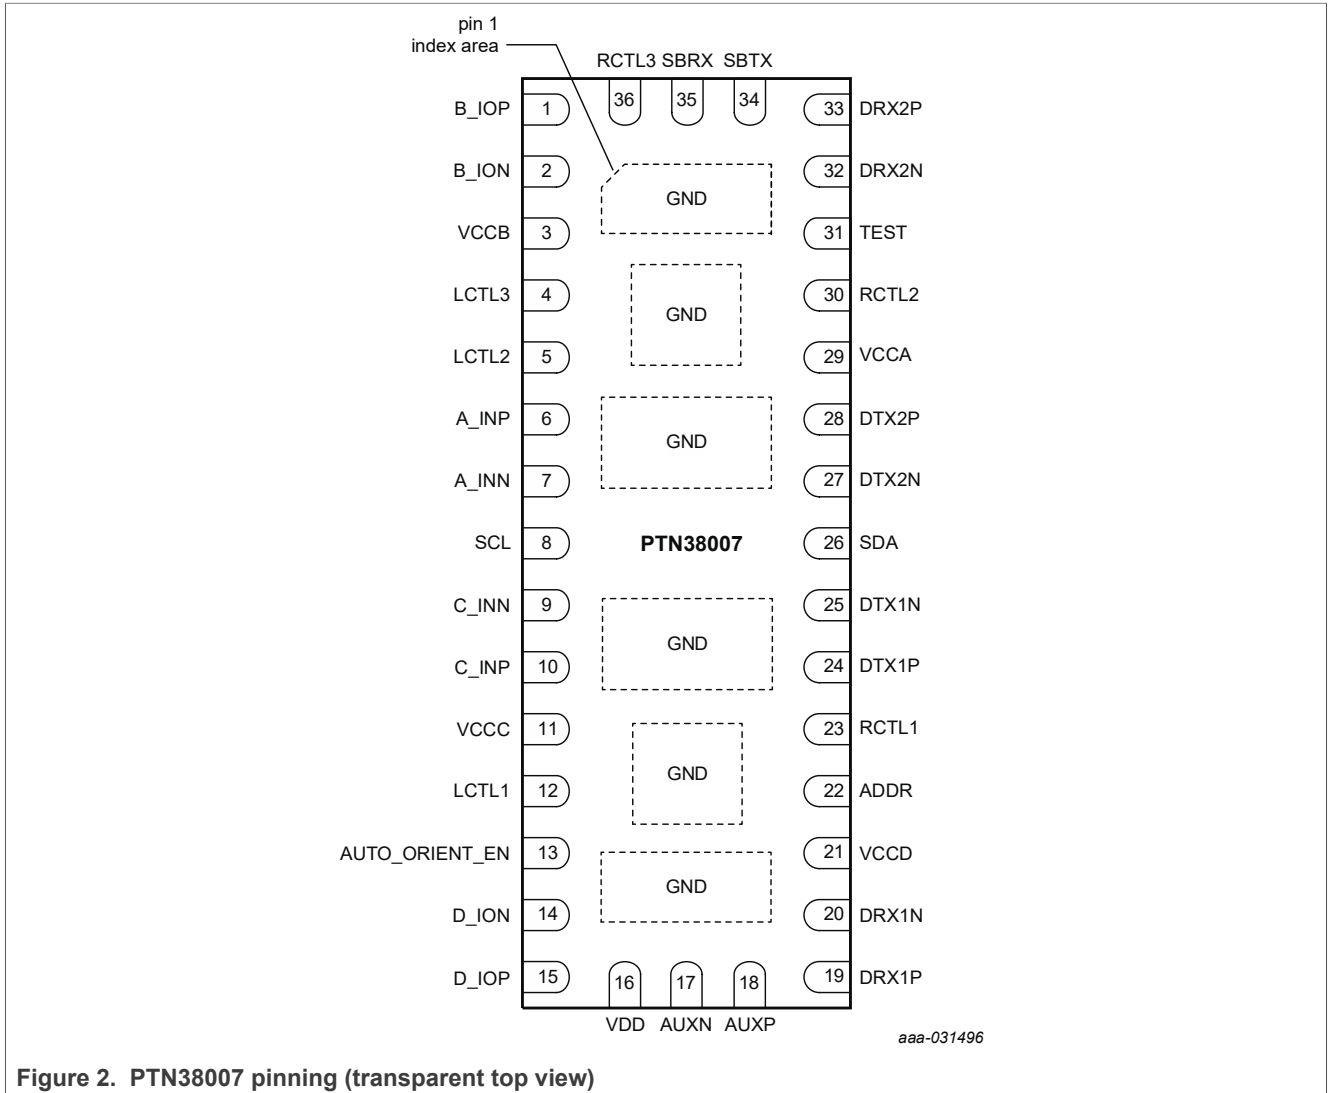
pin 1
index area

RCTL3 SBRX SBTX

36 35 34

B_IOP 1
B_ION 2
VCCB 3
LCTL3 4
LCTL2 5
A_INP 6
A_INN 7
SCL 8
C_INN 9
C_INP 10
VCCC 11
LCTL1 12
AUTO_ORIENT_EN 13
D_ION 14
D_IOP 15

33 DRX2P
32 DRX2N
31 TEST
30 RCTL2
29 VCCA
28 DTX2P
27 DTX2N
26 SDA
25 DTX1N
24 DTX1P
23 RCTL1
22 ADDR
21 VCCD
20 DRX1N
19 DRX1P

GND
GND
GND
PTN38007
GND
GND
GND

16 17 18

VDD AUXN AUXP

aaa-031496

Figure 2. PTN38007 pinning (transparent top view)